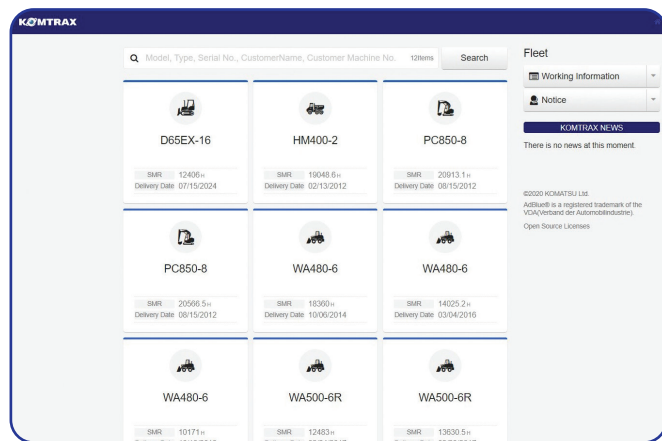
KOMTRAX

Model, Type, Serial No., CustomerName, Customer Machine No. 12Items Search

D65EX-16
SMR 12406 H
Delivery Date 07/15/2024

HM400-2
SMR 19048.6 H
Delivery Date 02/13/2012

PC850-8
SMR 20913.1 H
Delivery Date 08/15/2012

PC850-8
SMR 20566.5 H
Delivery Date 08/15/2012

WA480-6
SMR 18360 H
Delivery Date 10/06/2014

WA480-6
SMR 14025.2 H
Delivery Date 03/04/2016

WA480-6
SMR 10171 H
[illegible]

WA500-6R
SMR 12483 H
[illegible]

WA500-6R
SMR 13630.5 H
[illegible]

Fleet
Working Information
Notice
KOMTRAX NEWS
There is no news at this moment.

©2020 KOMATSU Ltd.
AdBlue® is a registered trademark of the VDA(Verband der Automobilindustrie).
Open Source Licenses